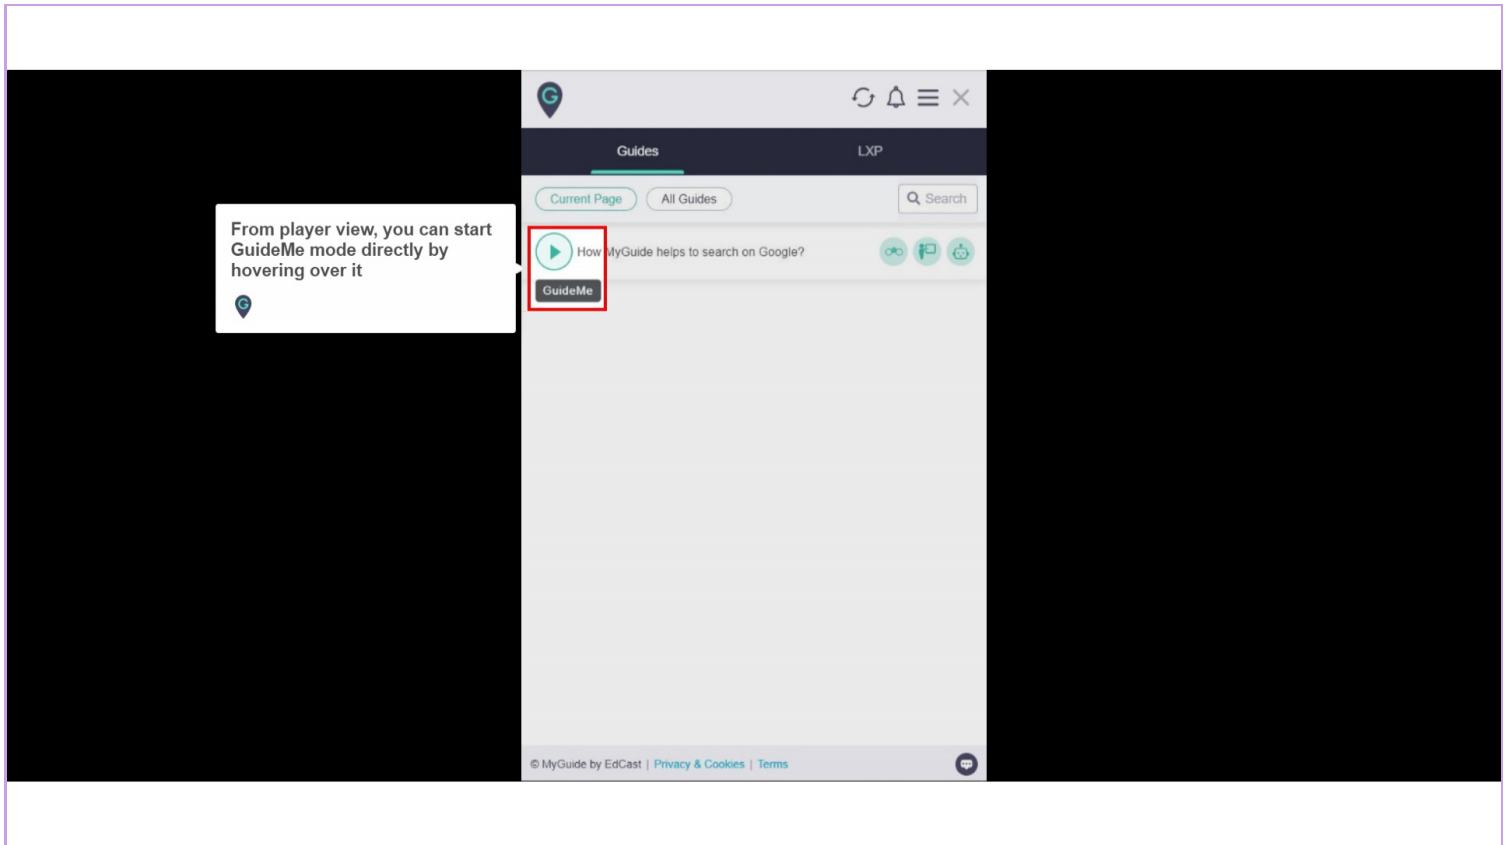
From player view, you can start GuideMe mode directly by hovering over it

Guides

LXP

Current Page

All Guides

Search

How MyGuide helps to search on Google?

GuideMe

© MyGuide by EdCast | Privacy & Cookies | Terms